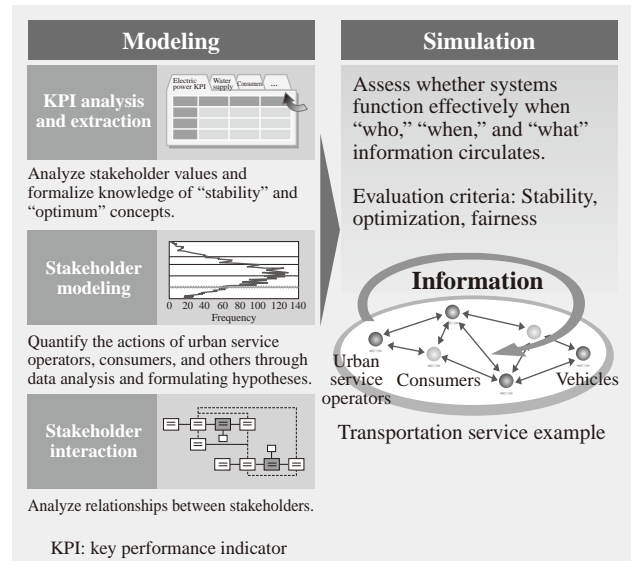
Modeling

KPI analysis and extraction

Electric power KPI | Water supply | Consumers | ...

Analyze stakeholder values and formalize knowledge of "stability" and "optimum" concepts.

Stakeholder modeling

0 20 40 60 80 100 120 140
Frequency

Quantify the actions of urban service operators, consumers, and others through data analysis and formulating hypotheses.

Stakeholder interaction

Analyze relationships between stakeholders.

KPI: key performance indicator

Simulation

Assess whether systems function effectively when "who," "when," and "what" information circulates.

Evaluation criteria: Stability, optimization, fairness

Information

Urban service operators

Consumers

Vehicles

Transportation service example